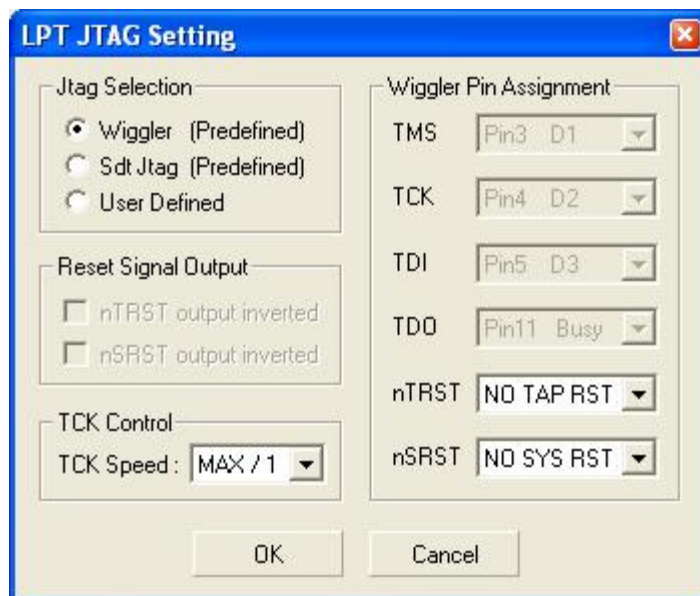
LPT JTAG Setting

Jtag Selection
Wiggler (Predefined)
Sdt Jtag (Predefined)
User Defined

Reset Signal Output
nTRST output inverted
nSRST output inverted

TCK Control
TCK Speed : MAX / 1

Wiggler Pin Assignment
TMS Pin3 D1
TCK Pin4 D2
TDI Pin5 D3
TDO Pin11 Busy
nTRST NO TAP RST
nSRST NO SYS RST

OK
Cancel